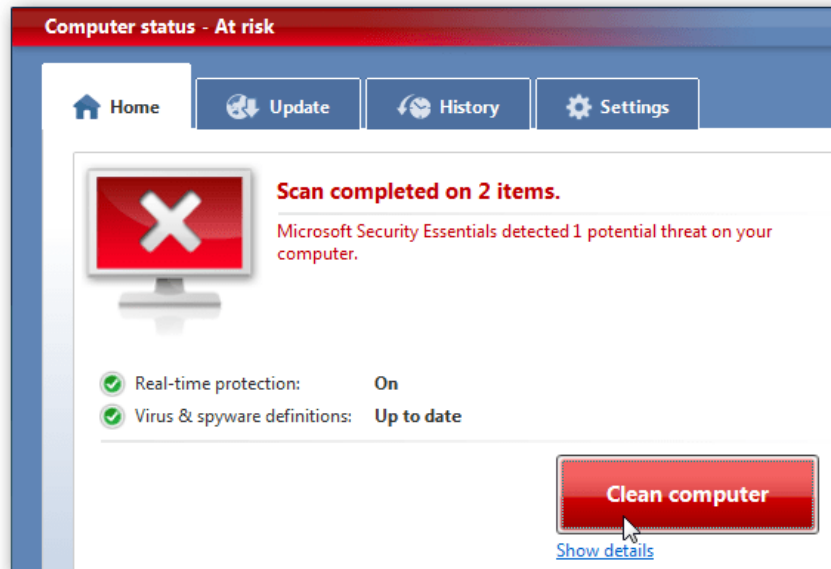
Computer status - At risk

Home
Update
History
Settings

Scan completed on 2 items.

Microsoft Security Essentials detected 1 potential threat on your computer.

Real-time protection: On
Virus & spyware definitions: Up to date

Clean computer

Show details